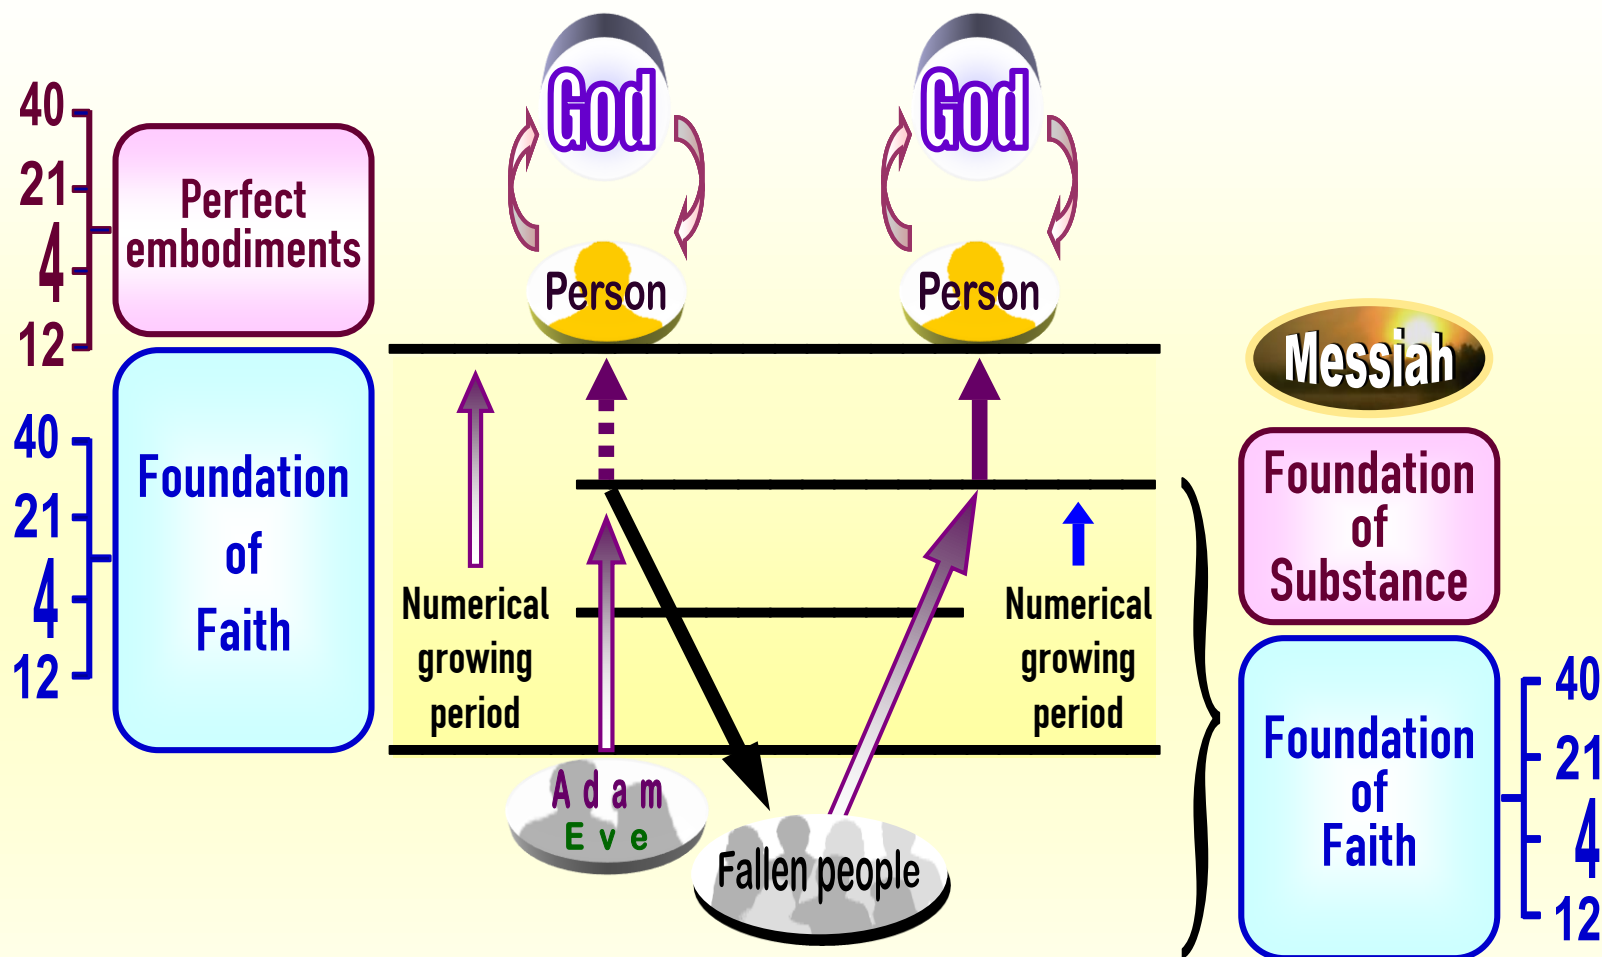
40
21
4
12

Perfect embodiments

40
21
4
12

Foundation of Faith

God

Person

God

Person

Messiah

Numerical growing period

Numerical growing period

Adam
Eve

Fallen people

Foundation of Substance

Foundation of Faith

40
21
4
12